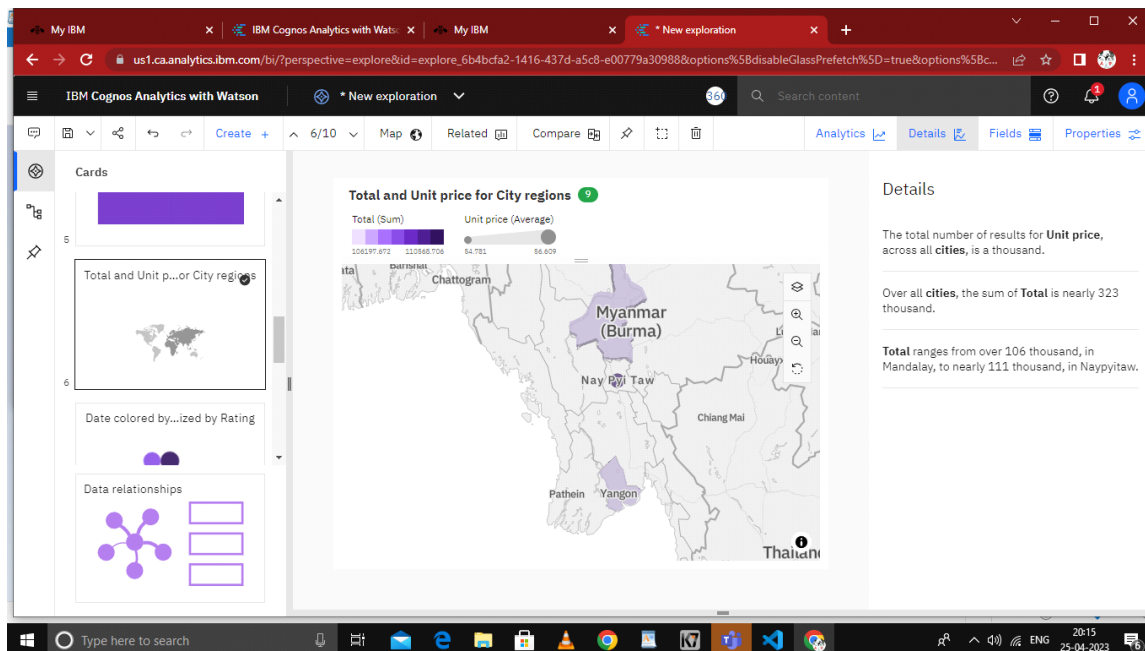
My IBM | IBM Cognos Analytics with Wats | My IBM | * New exploration

us1.ca.analytics.ibm.com/bi/?perspective=explore&id=explore_6b4bcfa2-1416-437d-a5c8-e00779a30988&options%5BdisableGlassPrefetch%5D=true&options%5Bc...

IBM Cognos Analytics with Watson | * New exploration | 360 | Search content

Create + | 6/10 | Map | Related | Compare | Analytics | Details | Fields | Properties

Cards

5

Total and Unit p...or City regions

6

Date colored by...ized by Rating

Data relationships

Total and Unit price for City regions 9

Total (Sum)
106197.672 110868.706

Unit price (Average)
54.781 56.609

Barisal
ata
Chattogram
Myanmar (Burma)
Houayo
Nay Pyi Taw
Chiang Mai
Pathein
Yangon
Thailand

Details

The total number of results for **Unit price**, across all **cities**, is a thousand.

Over all **cities**, the sum of **Total** is nearly 323 thousand.

**Total** ranges from over 106 thousand, in Mandalay, to nearly 111 thousand, in Naypyitaw.

Type here to search

ENG 20:15 25-04-2023